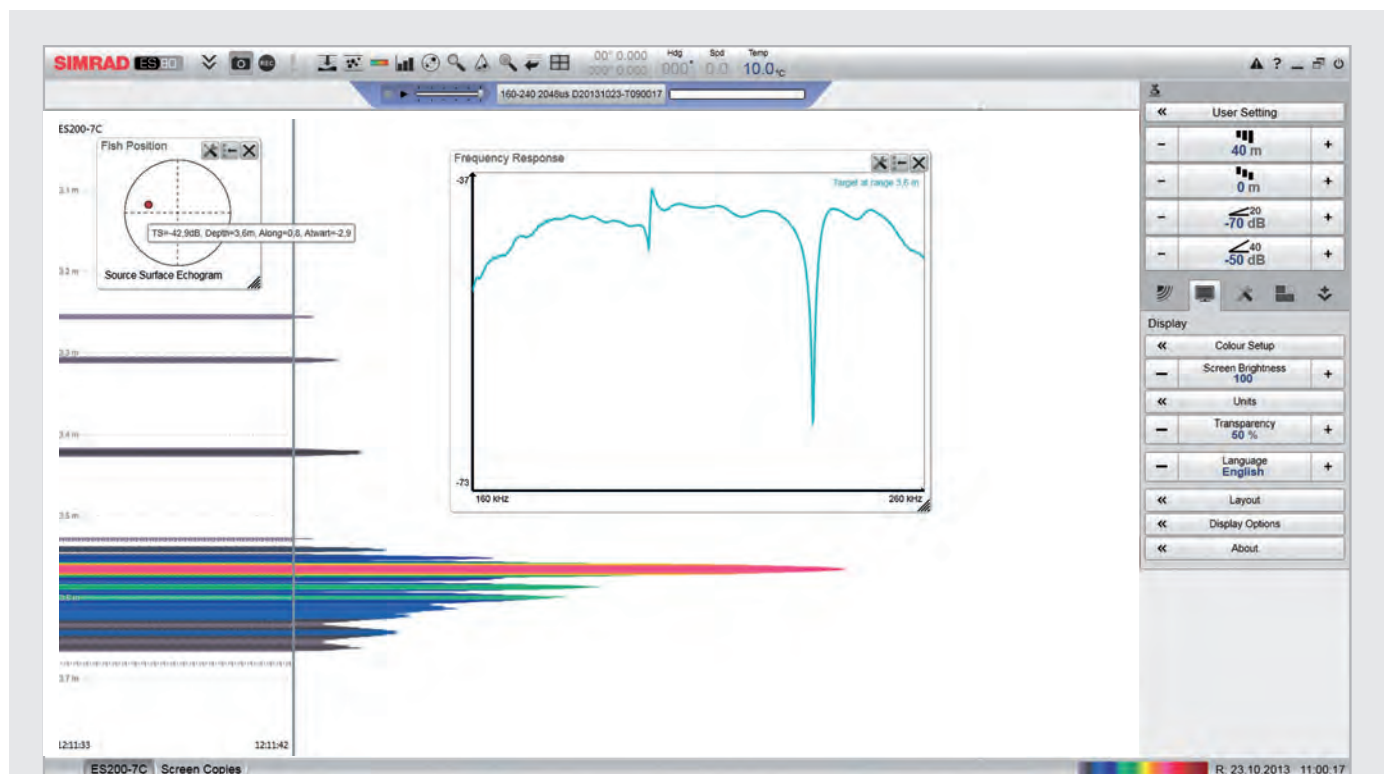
SIMRAD ES80

00° 0.000
000° 0.000

Hdg
000°

Spd
0.0

Temp
10.0°C

160-240 2048us D20131023-T090017

ES200-7C

Fish Position

3.1 m

TS=-42,9dB, Depth=3,6m, Along=0,8, Atwart=-2,9

3.2 m

Source Surface Echogram

3.3 m

3.4 m

3.5 m

3.6 m

3.7 m

12:11:33

12:11:42

Frequency Response

-37

Target at range 3,6 m

-73

160 kHz

260 kHz

User Setting

40 m

0 m

20
-70 dB

40
-50 dB

Display

Colour Setup

Screen Brightness
100

Units

Transparency
60 %

Language
English

Layout

Display Options

About

ES200-7C

Screen Copies

R: 23.10.2013 11:00:17